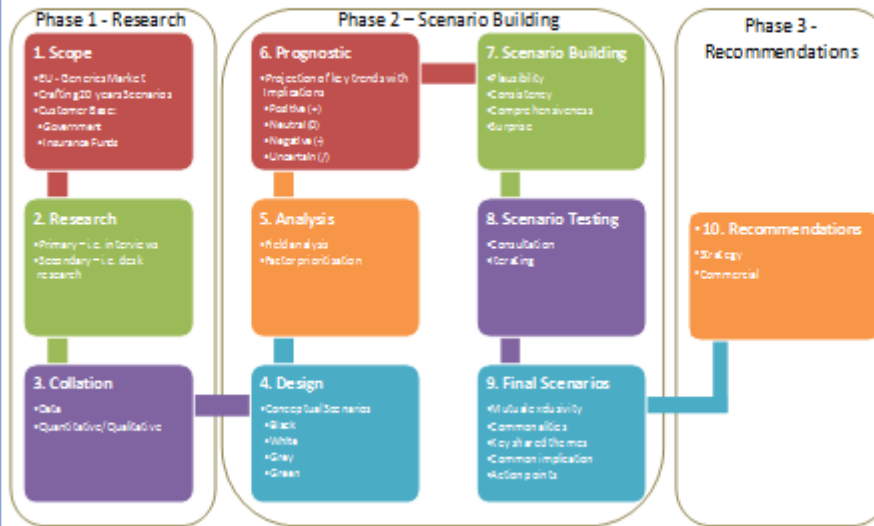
Phase 1 - Research

1. Scope
•EU - Generics Market
•Crafting 20 years Scenarios
•Customer Base:
◦Government
◦Insurance Funds

2. Research
•Primary – i.e. interviews
•Secondary – i.e. desk research

3. Collation
•Data
•Quantitative/ Qualitative

Phase 2 – Scenario Building

6. Prognostic
•Projection of key trends with implications
◦Positive (+)
◦Neutral (0)
◦Negative (-)
◦Uncertain (/)

5. Analysis
•Field analysis
•Factor prioritisation

4. Design
•Conceptual Scenarios
◦Black
◦White
◦Grey
◦Green

7. Scenario Building
•Plausibility
•Consistency
•Comprehensiveness
•Surprise

8. Scenario Testing
•Consultation
•Scoring

9. Final Scenarios
•Mutual exclusivity
•Commonalities
•Key shared themes
•Common implication
•Action points

Phase 3 - Recommendations

10. Recommendations
•Strategy
•Commercial